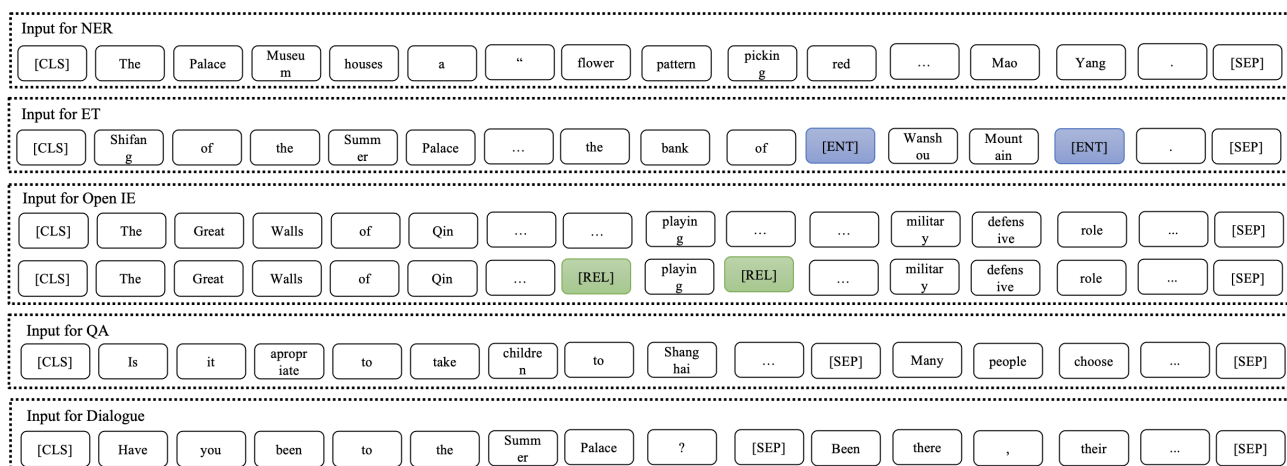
Input for NER

[CLS] The Palace Museum houses a “ flower pattern picking red … Mao Yang . [SEP]

Input for ET

[CLS] Shifang of the Summer Palace … the bank of [ENT] Wanshou Mountain [ENT] . [SEP]

Input for Open IE

[CLS] The Great Walls of Qin … … playing … … military defensive role ... [SEP]

[CLS] The Great Walls of Qin … [REL] playing [REL] … military defensive role ... [SEP]

Input for QA

[CLS] Is it apropriate to take children to Shanghai … [SEP] Many people choose ... [SEP]

Input for Dialogue

[CLS] Have you been to the Summer Palace ? [SEP] Been there , their ... [SEP]